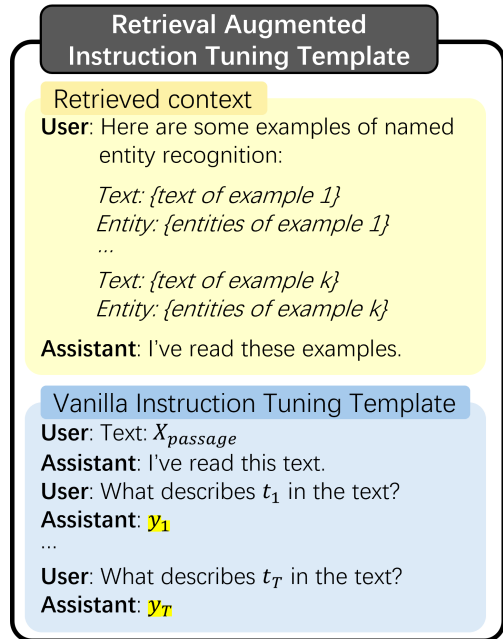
Retrieval Augmented Instruction Tuning Template

Retrieved context

**User**: Here are some examples of named entity recognition:

*Text: {text of example 1}*
*Entity: {entities of example 1}*
...
*Text: {text of example k}*
*Entity: {entities of example k}*

**Assistant**: I've read these examples.

Vanilla Instruction Tuning Template

**User**: Text: $X_{passage}$
**Assistant**: I've read this text.
**User**: What describes $t_1$ in the text?
**Assistant**: $\boldsymbol{y_1}$
...
**User**: What describes $t_T$ in the text?
**Assistant**: $\boldsymbol{y_T}$